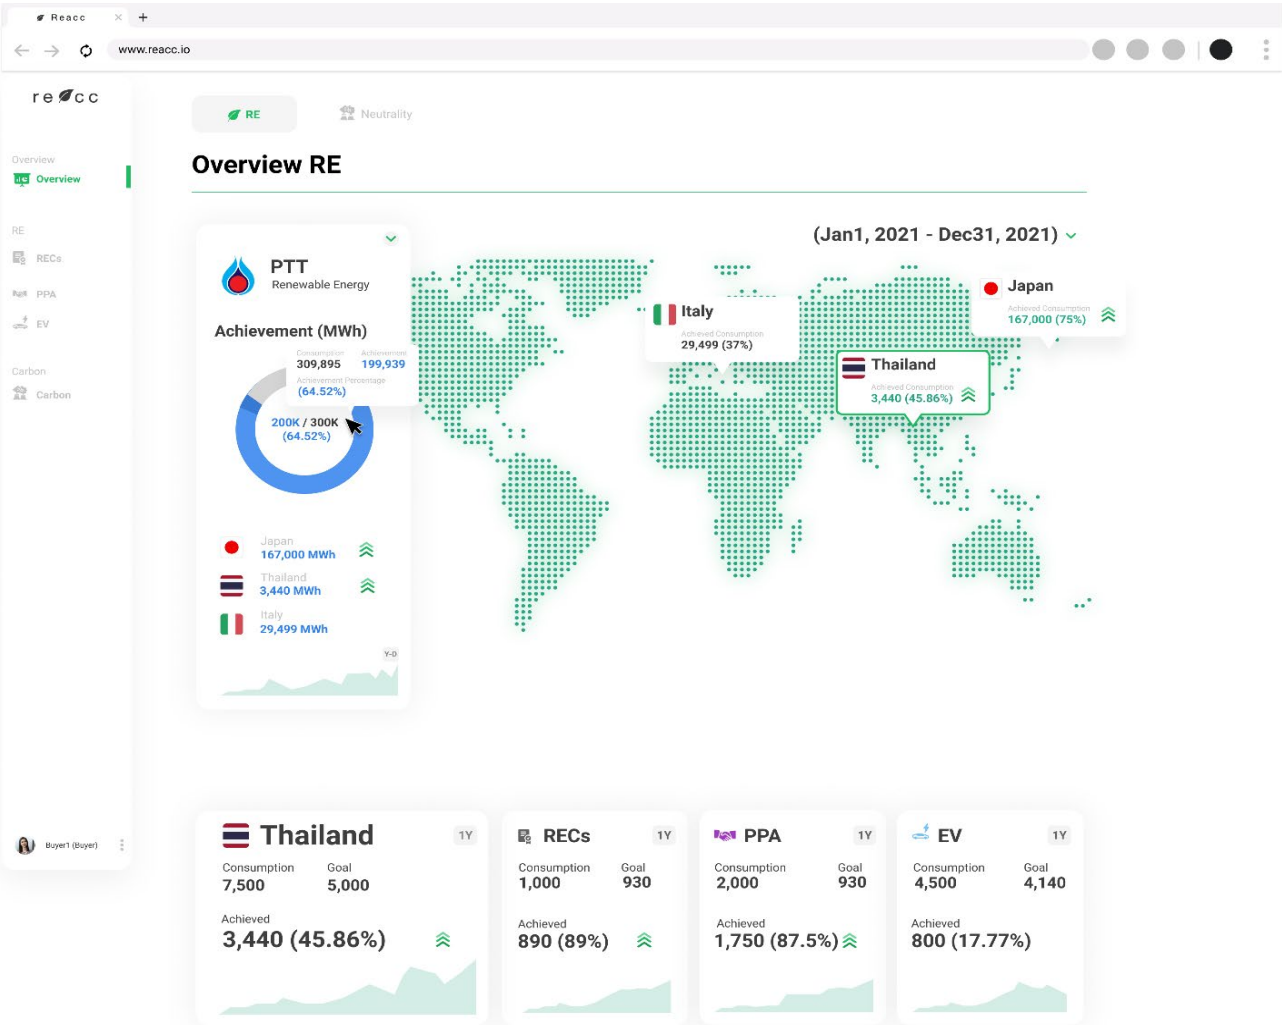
Reacc

www.reacc.io

reacc

Overview
Overview

RE
RECs
PPA
EV

Carbon
Carbon

Buyer1 (Buyer)

RE
Neutrality

Overview RE

(Jan1, 2021 - Dec31, 2021)

PTT
Renewable Energy

Achievement (MWh)

Consumption
309,895
Achievement
199,939
Achievement Percentage
(64.52%)

200K / 300K
(64.52%)

Japan
167,000 MWh
Thailand
3,440 MWh
Italy
29,499 MWh

Y-D

Italy
Achieved Consumption
29,499 (37%)

Japan
Achieved Consumption
167,000 (75%)

Thailand
Achieved Consumption
3,440 (45.86%)

Thailand
1Y
Consumption
7,500
Goal
5,000
Achieved
3,440 (45.86%)

RECs
1Y
Consumption
1,000
Goal
930
Achieved
890 (89%)

PPA
1Y
Consumption
2,000
Goal
930
Achieved
1,750 (87.5%)

EV
1Y
Consumption
4,500
Goal
4,140
Achieved
800 (17.77%)